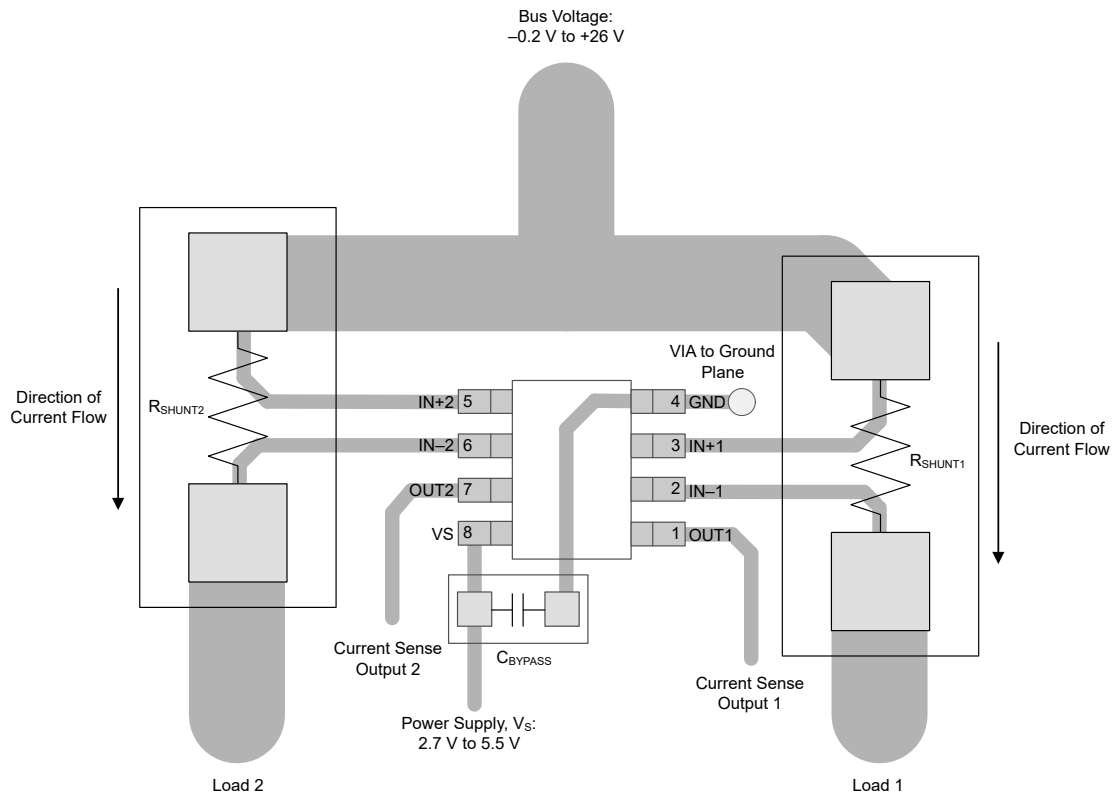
Bus Voltage:
–0.2 V to +26 V

VIA to Ground Plane

Direction of Current Flow

$R_{SHUNT2}$

IN+2 5

IN–2 6

OUT2 7

VS 8

4 GND

3 IN+1

2 IN–1

1 OUT1

Direction of Current Flow

$R_{SHUNT1}$

Current Sense Output 2

$C_{BYPASS}$

Current Sense Output 1

Power Supply, $V_S$:
2.7 V to 5.5 V

Load 2

Load 1